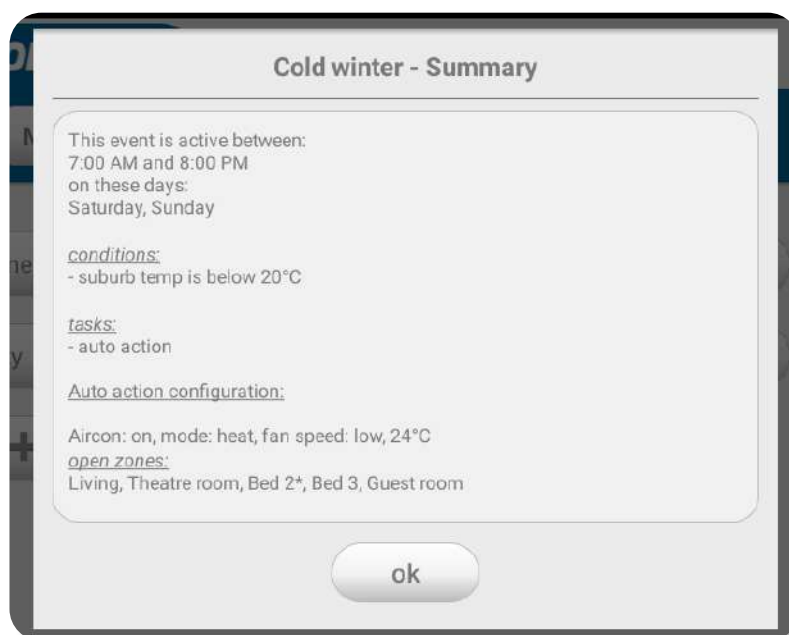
Cold winter - Summary

This event is active between:
7:00 AM and 8:00 PM
on these days:
Saturday, Sunday

conditions:
- suburb temp is below 20°C

tasks:
- auto action

Auto action configuration:

Aircon: on, mode: heat, fan speed: low, 24°C
open zones:
Living, Theatre room, Bed 2*, Bed 3, Guest room

ok